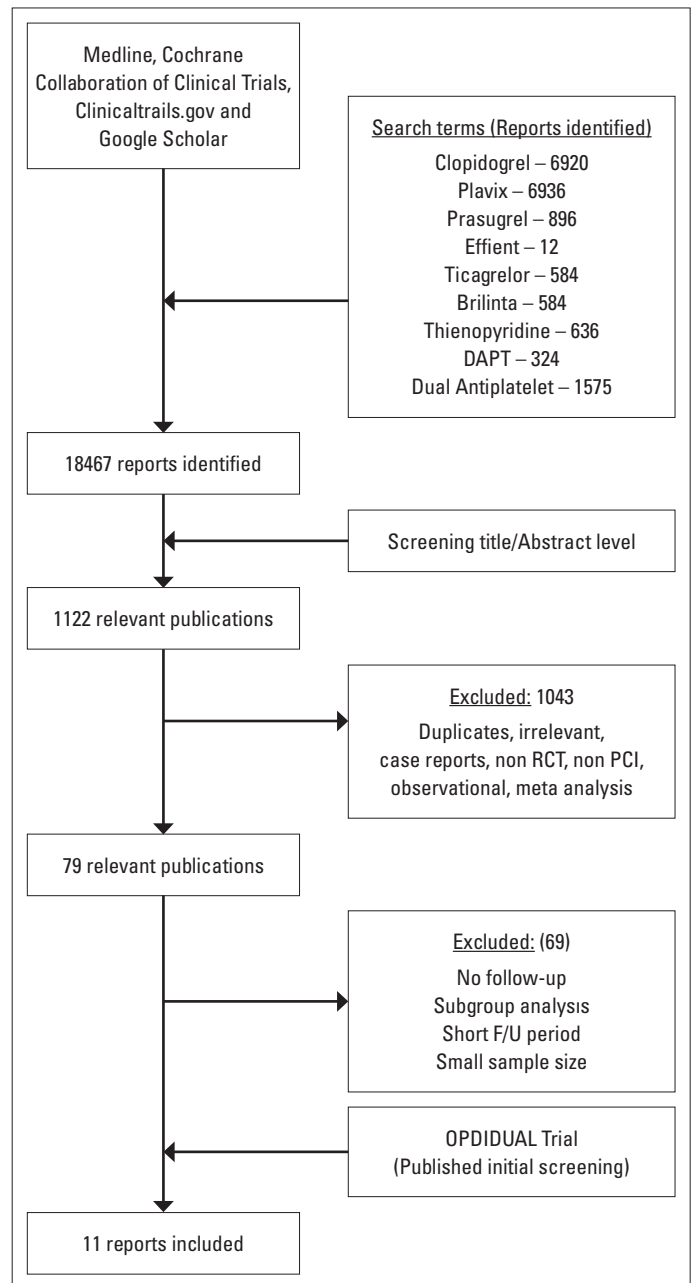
Medline, Cochrane Collaboration of Clinical Trials, Clinicaltrails.gov and Google Scholar

Search terms (Reports identified)
Clopidogrel – 6920
Plavix – 6936
Prasugrel – 896
Effient – 12
Ticagrelor – 584
Brilinta – 584
Thienopyridine – 636
DAPT – 324
Dual Antiplatelet – 1575

18467 reports identified

Screening title/Abstract level

1122 relevant publications

Excluded: 1043
Duplicates, irrelevant, case reports, non RCT, non PCI, observational, meta analysis

79 relevant publications

Excluded: (69)
No follow-up
Subgroup analysis
Short F/U period
Small sample size

OPDIDUAL Trial
(Published initial screening)

11 reports included